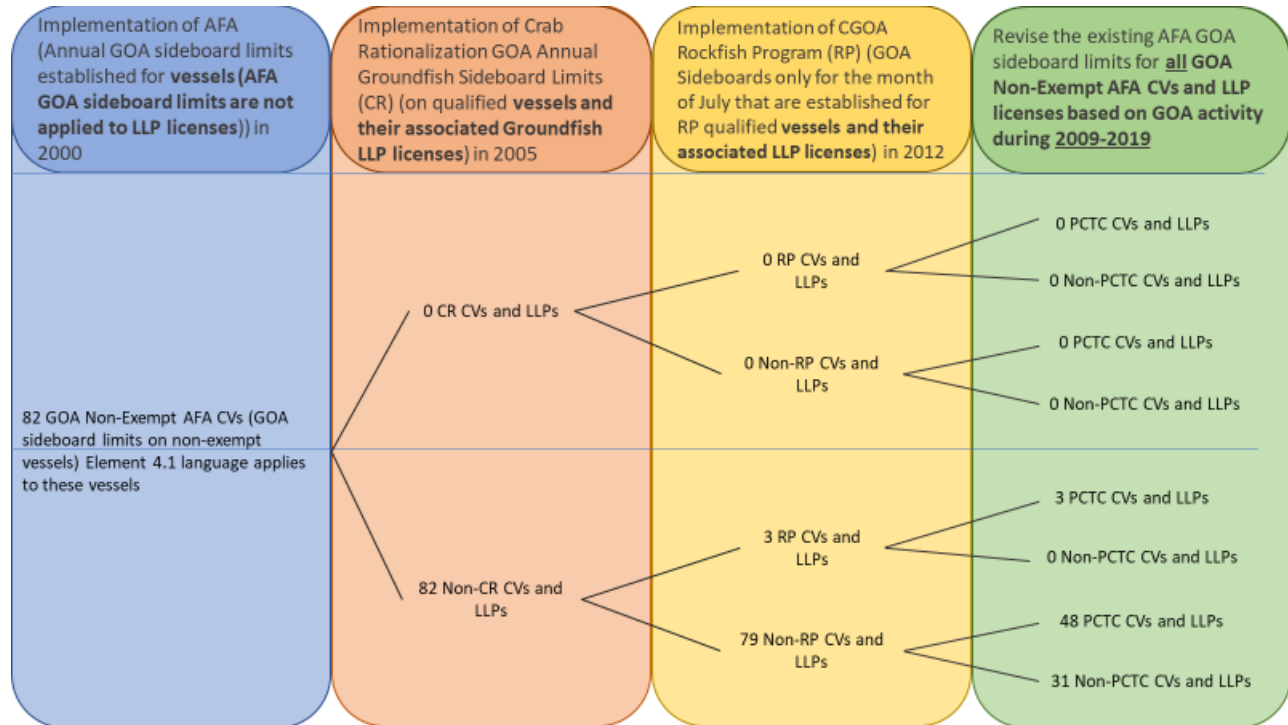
Implementation of AFA (Annual GOA sideboard limits established for vessels (AFA GOA sideboard limits are not applied to LLP licenses)) in 2000

Implementation of Crab Rationalization GOA Annual Groundfish Sideboard Limits (CR) (on qualified vessels and their associated Groundfish LLP licenses) in 2005

Implementation of CGOA Rockfish Program (RP) (GOA Sideboards only for the month of July that are established for RP qualified vessels and their associated LLP licenses) in 2012

Revise the existing AFA GOA sideboard limits for all GOA Non-Exempt AFA CVs and LLP licenses based on GOA activity during 2009-2019

82 GOA Non-Exempt AFA CVs (GOA sideboard limits on non-exempt vessels) Element 4.1 language applies to these vessels

0 CR CVs and LLPs

82 Non-CR CVs and LLPs

0 RP CVs and LLPs

0 Non-RP CVs and LLPs

3 RP CVs and LLPs

79 Non-RP CVs and LLPs

0 PCTC CVs and LLPs

0 Non-PCTC CVs and LLPs

0 PCTC CVs and LLPs

0 Non-PCTC CVs and LLPs

3 PCTC CVs and LLPs

0 Non-PCTC CVs and LLPs

48 PCTC CVs and LLPs

31 Non-PCTC CVs and LLPs